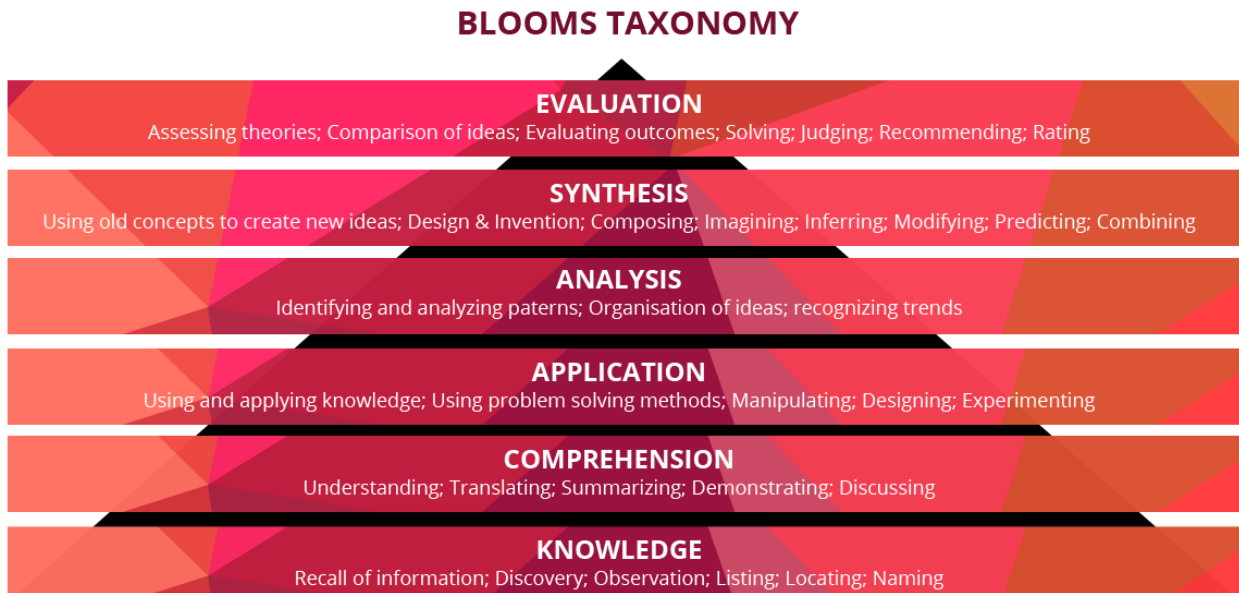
BLOOMS TAXONOMY

EVALUATION
Assessing theories; Comparison of ideas; Evaluating outcomes; Solving; Judging; Recommending; Rating

SYNTHESIS
Using old concepts to create new ideas; Design & Invention; Composing; Imagining; Inferring; Modifying; Predicting; Combining

ANALYSIS
Identifying and analyzing paterns; Organisation of ideas; recognizing trends

APPLICATION
Using and applying knowledge; Using problem solving methods; Manipulating; Designing; Experimenting

COMPREHENSION
Understanding; Translating; Summarizing; Demonstrating; Discussing

KNOWLEDGE
Recall of information; Discovery; Observation; Listing; Locating; Naming